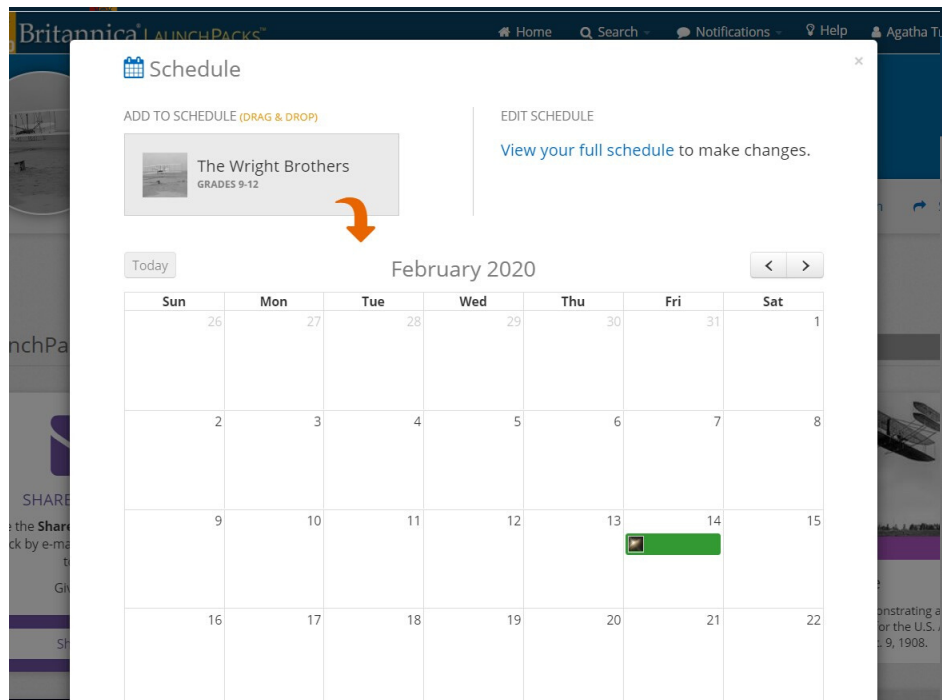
Britannica LAUNCHPACKS

Home Search Notifications Help Agatha Tu

Schedule

×

ADD TO SCHEDULE (DRAG & DROP)

The Wright Brothers
GRADES 9-12

EDIT SCHEDULE

View your full schedule to make changes.

Today

February 2020

| Sun | Mon | Tue | Wed | Thu | Fri | Sat |
|---|---|---|---|---|---|---|
| 26 | 27 | 28 | 29 | 30 | 31 | 1 |
| 2 | 3 | 4 | 5 | 6 | 7 | 8 |
| 9 | 10 | 11 | 12 | 13 | 14 | 15 |
| 16 | 17 | 18 | 19 | 20 | 21 | 22 |

nchPa

SHARE

e the Share
ck by e-ma

Giv

Sh

onstrating a
or the U.S.
. 9, 1908.